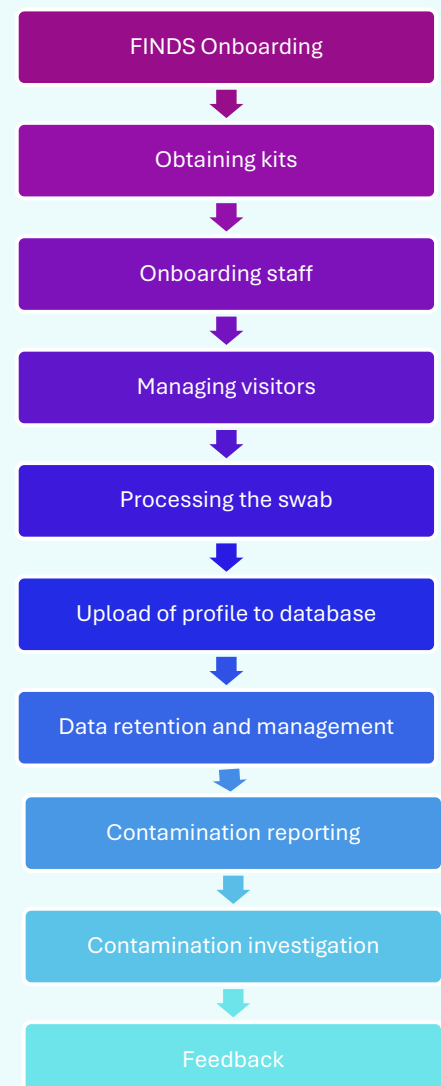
FINDS Onboarding

Obtaining kits

Onboarding staff

Managing visitors

Processing the swab

Upload of profile to database

Data retention and management

Contamination reporting

Contamination investigation

Feedback